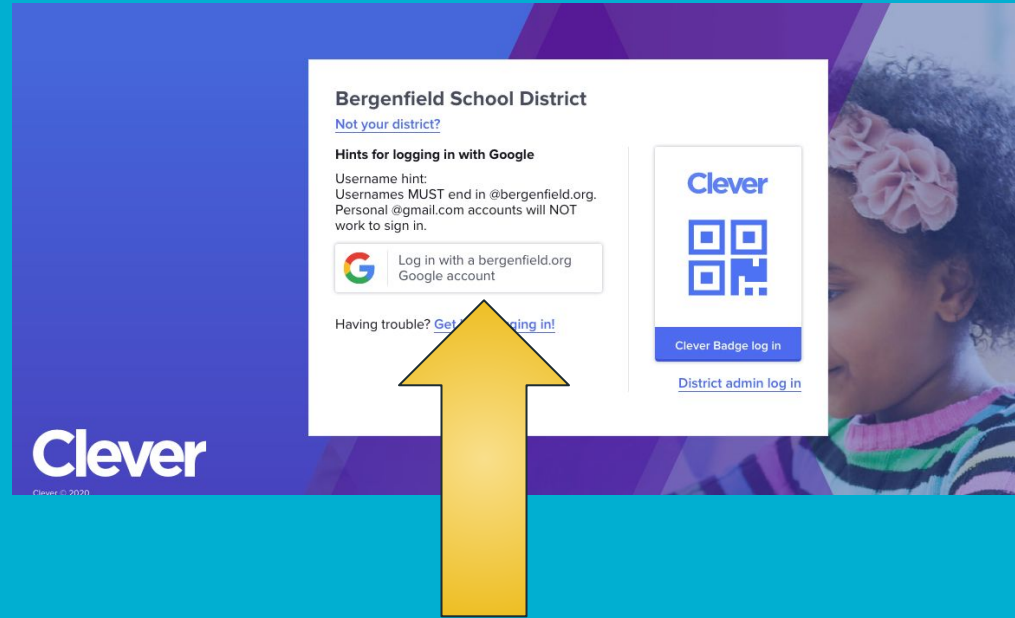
Bergenfield School District

Not your district?

Hints for logging in with Google

Username hint:
Usernames MUST end in @bergenfield.org. Personal @gmail.com accounts will NOT work to sign in.

Log in with a bergenfield.org Google account

Having trouble? Get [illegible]ging in!

Clever

Clever Badge log in

District admin log in

Clever

Clever © 2020